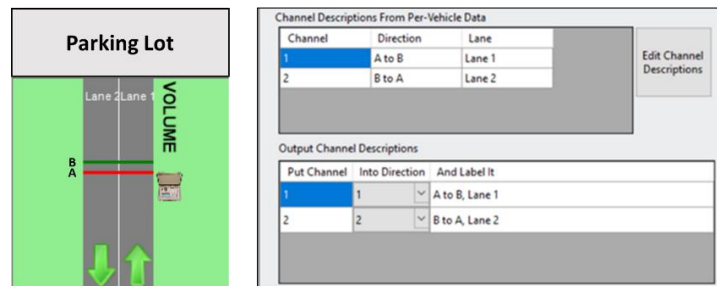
Parking Lot

Lane 2 Lane 1

VOLUME

B
A

Channel Descriptions From Per-Vehicle Data

| Channel | Direction | Lane |
|---|---|---|
| 1 | A to B | Lane 1 |
| 2 | B to A | Lane 2 |

Edit Channel Descriptions

Output Channel Descriptions

| Put Channel | Into Direction | And Label It |
|---|---|---|
| 1 | 1 | A to B, Lane 1 |
| 2 | 2 | B to A, Lane 2 |